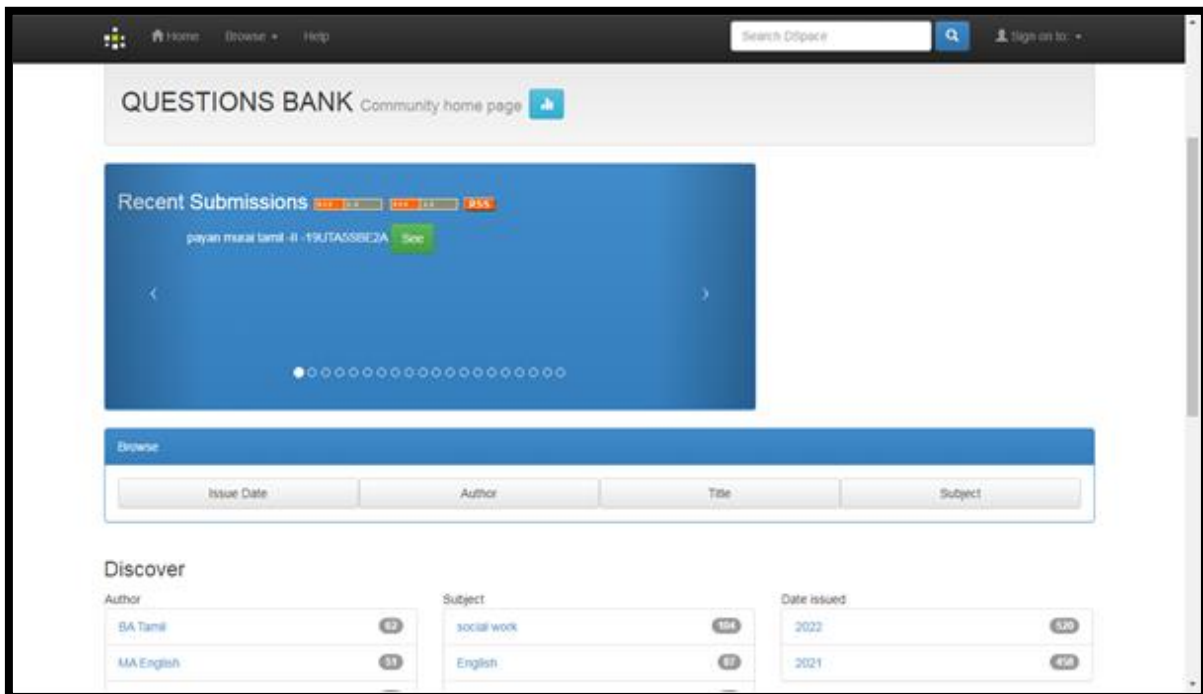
Home Browse Help
Search DSpace
Sign on to:

QUESTIONS BANK Community home page

Recent Submissions RSS
payan murai tamil -II -19UTA5SBE2A See

Browse

| Issue Date | Author | Title | Subject |
|---|---|---|---|

Discover

Author
BA Tamil 82
MA English 53

Subject
social work 104
English 87

Date issued
2022 520
2021 458